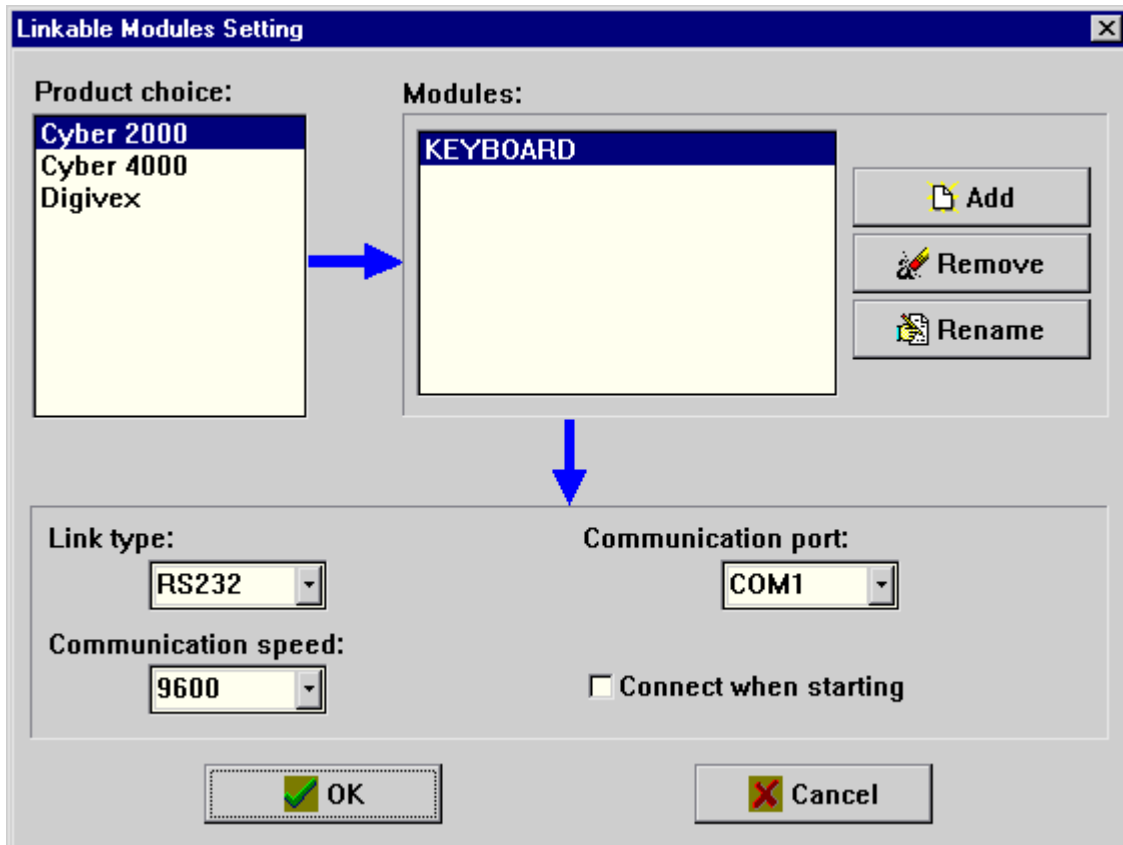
Linkable Modules Setting

Product choice:
Cyber 2000
Cyber 4000
Digivex

Modules:
KEYBOARD

Add
Remove
Rename

Link type:
RS232

Communication port:
COM1

Communication speed:
9600

Connect when starting

OK
Cancel